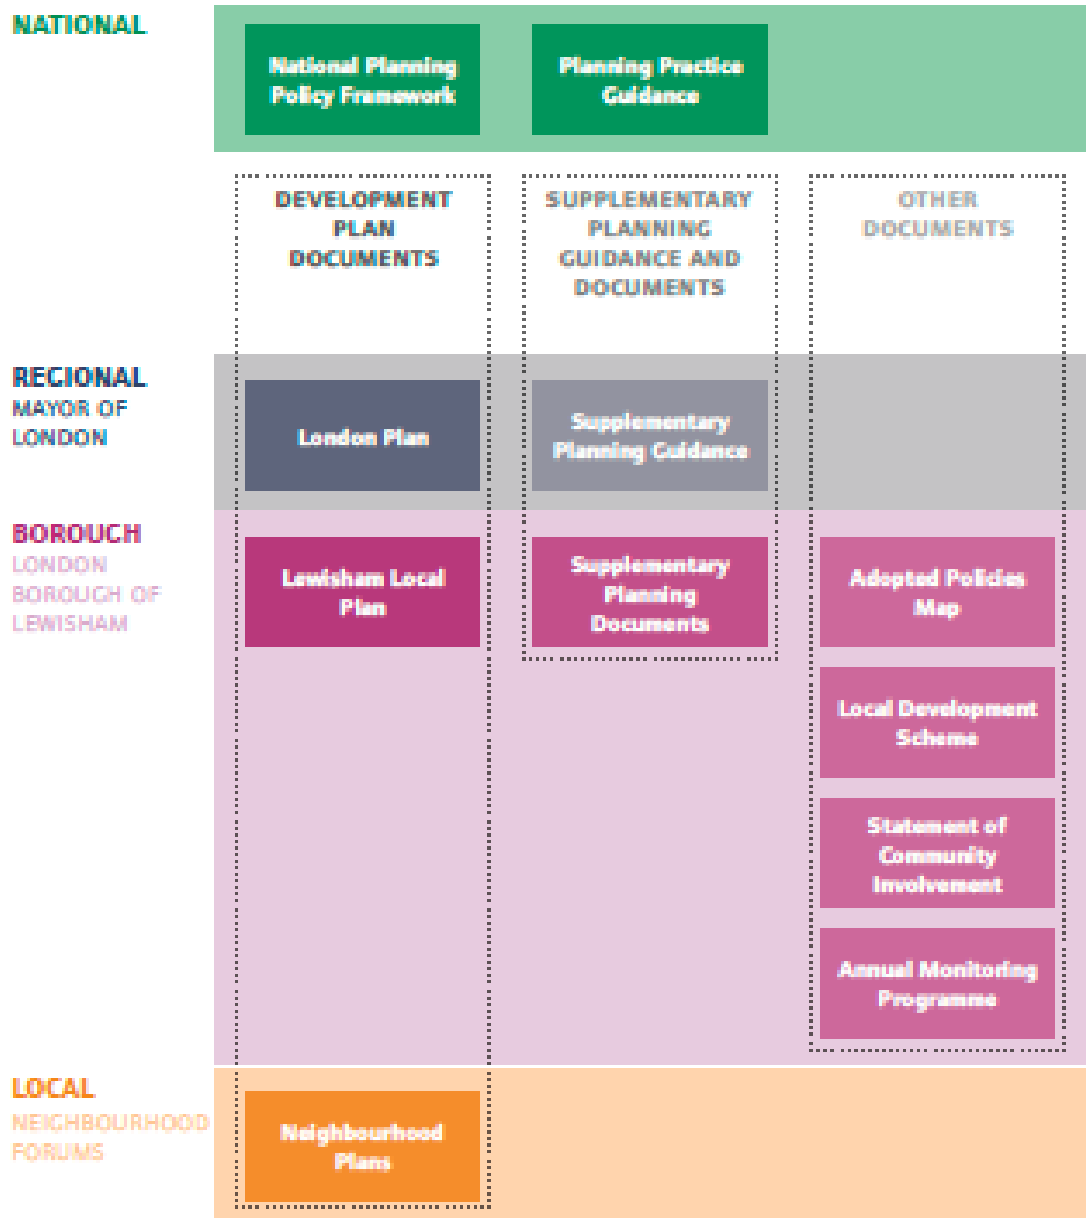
NATIONAL

National Planning Policy Framework

Planning Practice Guidance

DEVELOPMENT PLAN DOCUMENTS

SUPPLEMENTARY PLANNING GUIDANCE AND DOCUMENTS

OTHER DOCUMENTS

REGIONAL
MAYOR OF LONDON

London Plan

Supplementary Planning Guidance

BOROUGH
LONDON BOROUGH OF LEWISHAM

Lewisham Local Plan

Supplementary Planning Documents

Adopted Policies Map

Local Development Scheme

Statement of Community Involvement

Annual Monitoring Programme

LOCAL
NEIGHBOURHOOD FORUMS

Neighbourhood Plans